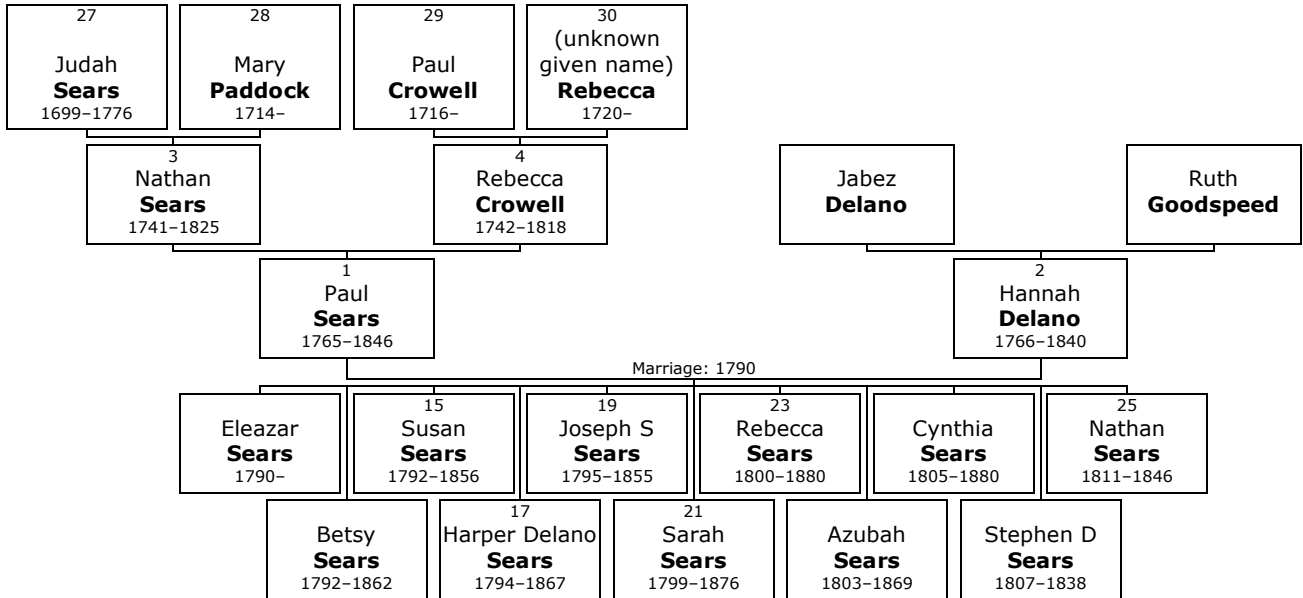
27
Judah
**Sears**
1699–1776

28
Mary
**Paddock**
1714–

29
Paul
**Crowell**
1716–

30
(unknown given name)
**Rebecca**
1720–

3
Nathan
**Sears**
1741–1825

4
Rebecca
**Crowell**
1742–1818

Jabez
**Delano**

Ruth
**Goodspeed**

1
Paul
**Sears**
1765–1846

2
Hannah
**Delano**
1766–1840

Marriage: 1790

Eleazar
**Sears**
1790–

15
Susan
**Sears**
1792–1856

19
Joseph S
**Sears**
1795–1855

23
Rebecca
**Sears**
1800–1880

Cynthia
**Sears**
1805–1880

25
Nathan
**Sears**
1811–1846

Betsy
**Sears**
1792–1862

17
Harper Delano
**Sears**
1794–1867

21
Sarah
**Sears**
1799–1876

Azubah
**Sears**
1803–1869

Stephen D
**Sears**
1807–1838